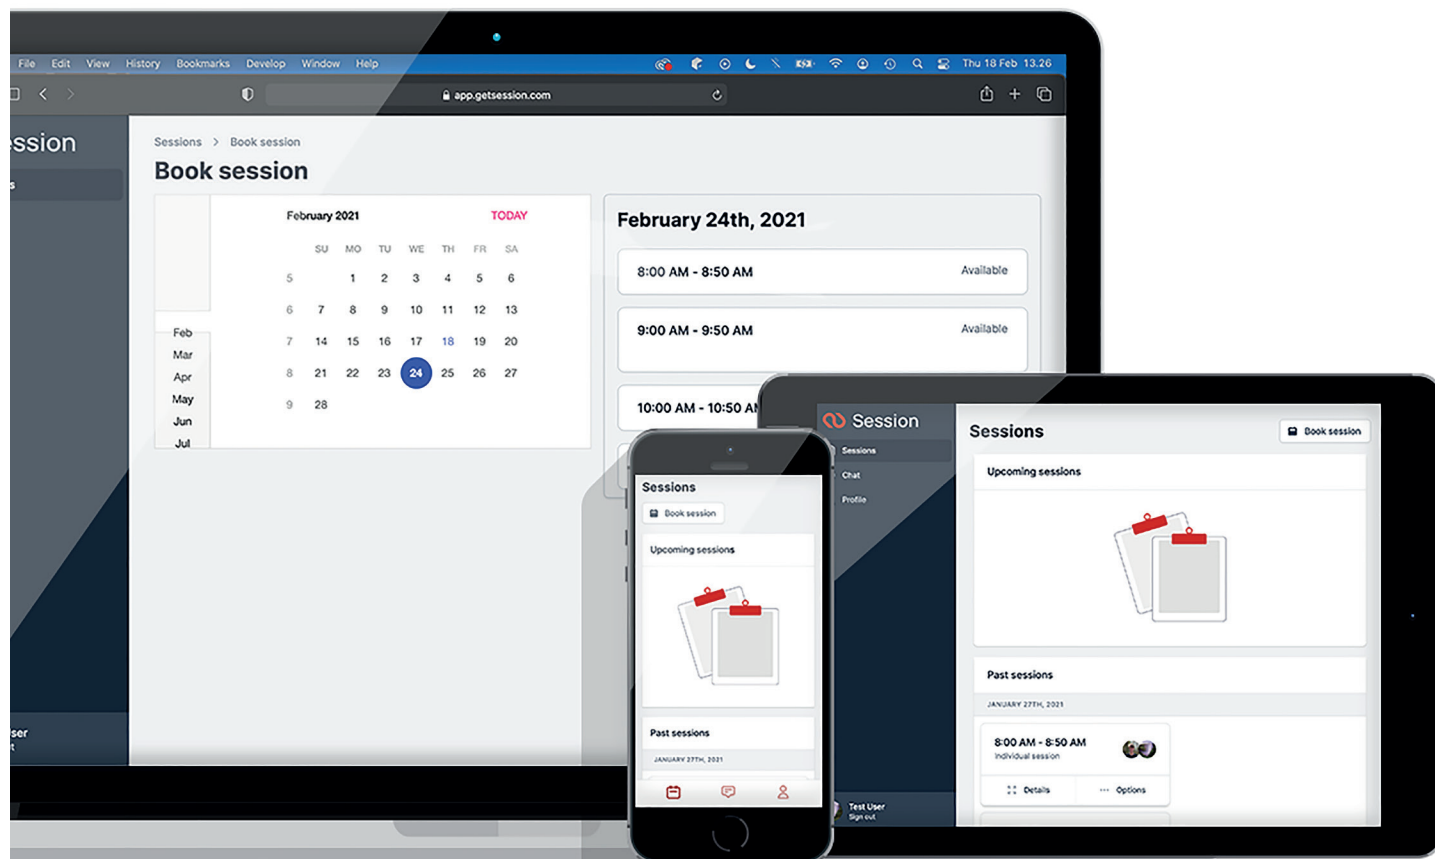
File Edit View History Bookmarks Develop Window Help

Thu 18 Feb 13.26

app.getsession.com

ssion

Sessions > Book session

Book session

February 2021 TODAY

| | SU | MO | TU | WE | TH | FR | SA |
|---|---|---|---|---|---|---|---|
| 5 | | 1 | 2 | 3 | 4 | 5 | 6 |
| 6 | 7 | 8 | 9 | 10 | 11 | 12 | 13 |
| 7 | 14 | 15 | 16 | 17 | 18 | 19 | 20 |
| 8 | 21 | 22 | 23 | 24 | 25 | 26 | 27 |
| 9 | 28 | | | | | | |

Feb
Mar
Apr
May
Jun
Jul

February 24th, 2021

8:00 AM - 8:50 AM Available

9:00 AM - 9:50 AM Available

10:00 AM - 10:50 A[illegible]

ser

Session

Sessions
Chat
Profile

Sessions

Book session

Upcoming sessions

Past sessions

JANUARY 27TH, 2021

8:00 AM - 8:50 AM
Individual session

Details
Options

Test User
Sign out

Sessions

Book session

Upcoming sessions

Past sessions

JANUARY 27TH, 2021